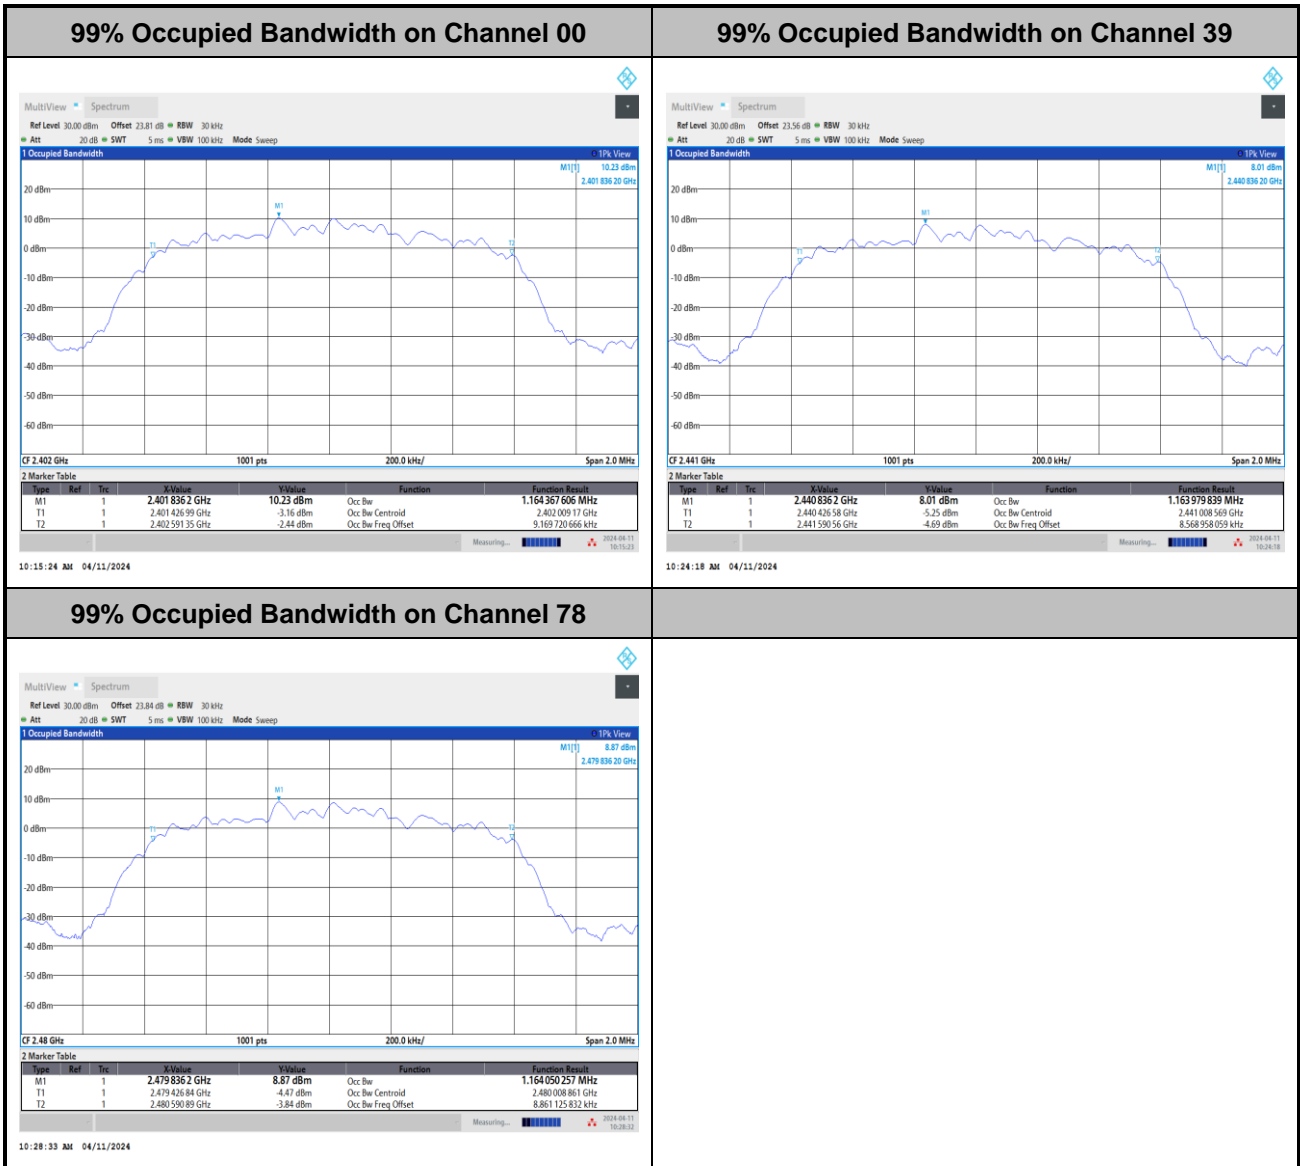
| 99% Occupied Bandwidth on Channel 00 | 99% Occupied Bandwidth on Channel 39 |
|---|---|

MultiView Spectrum

Ref Level 30.00 dBm Offset 23.81 dB RBW 30 kHz
Att 20 dB SWT 5 ms VBW 100 kHz Mode Sweep

1 Occupied Bandwidth 1Pk View

M1[1] 10.23 dBm
2.401 836 20 GHz

20 dBm
10 dBm
0 dBm
-10 dBm
-20 dBm
-30 dBm
-40 dBm
-50 dBm
-60 dBm

M1 T1 T2

CF 2.402 GHz 1001 pts 200.0 kHz/ Span 2.0 MHz

2 Marker Table

| Type | Ref | Trc | X-Value | Y-Value | Function | Function Result |
|---|---|---|---|---|---|---|
| M1 | | 1 | 2.401 836 2 GHz | 10.23 dBm | Occ Bw | 1.164 367 606 MHz |
| T1 | | 1 | 2.401 426 99 GHz | -3.16 dBm | Occ Bw Centroid | 2.402 009 17 GHz |
| T2 | | 1 | 2.402 591 35 GHz | -2.44 dBm | Occ Bw Freq Offset | 9.169 720 666 kHz |

Measuring... 2024-04-11 10:15:23

10:15:24 AM 04/11/2024

MultiView Spectrum

Ref Level 30.00 dBm Offset 23.56 dB RBW 30 kHz
Att 20 dB SWT 5 ms VBW 100 kHz Mode Sweep

1 Occupied Bandwidth 1Pk View

M1[1] 8.01 dBm
2.440 836 20 GHz

20 dBm
10 dBm
0 dBm
-10 dBm
-20 dBm
-30 dBm
-40 dBm
-50 dBm
-60 dBm

M1 T1 T2

CF 2.441 GHz 1001 pts 200.0 kHz/ Span 2.0 MHz

2 Marker Table

| Type | Ref | Trc | X-Value | Y-Value | Function | Function Result |
|---|---|---|---|---|---|---|
| M1 | | 1 | 2.440 836 2 GHz | 8.01 dBm | Occ Bw | 1.163 979 839 MHz |
| T1 | | 1 | 2.440 426 58 GHz | -5.25 dBm | Occ Bw Centroid | 2.441 008 569 GHz |
| T2 | | 1 | 2.441 590 56 GHz | -4.69 dBm | Occ Bw Freq Offset | 8.568 958 059 kHz |

Measuring... 2024-04-11 10:24:18

10:24:18 AM 04/11/2024

| 99% Occupied Bandwidth on Channel 78 | |
|---|---|

MultiView Spectrum

Ref Level 30.00 dBm Offset 23.84 dB RBW 30 kHz
Att 20 dB SWT 5 ms VBW 100 kHz Mode Sweep

1 Occupied Bandwidth 1Pk View

M1[1] 8.87 dBm
2.479 836 20 GHz

20 dBm
10 dBm
0 dBm
-10 dBm
-20 dBm
-30 dBm
-40 dBm
-50 dBm
-60 dBm

M1 T1 T2

CF 2.48 GHz 1001 pts 200.0 kHz/ Span 2.0 MHz

2 Marker Table

| Type | Ref | Trc | X-Value | Y-Value | Function | Function Result |
|---|---|---|---|---|---|---|
| M1 | | 1 | 2.479 836 2 GHz | 8.87 dBm | Occ Bw | 1.164 050 257 MHz |
| T1 | | 1 | 2.479 426 84 GHz | -4.47 dBm | Occ Bw Centroid | 2.480 008 861 GHz |
| T2 | | 1 | 2.480 590 89 GHz | -3.84 dBm | Occ Bw Freq Offset | 8.861 125 832 kHz |

Measuring... 2024-04-11 10:28:32

10:28:33 AM 04/11/2024